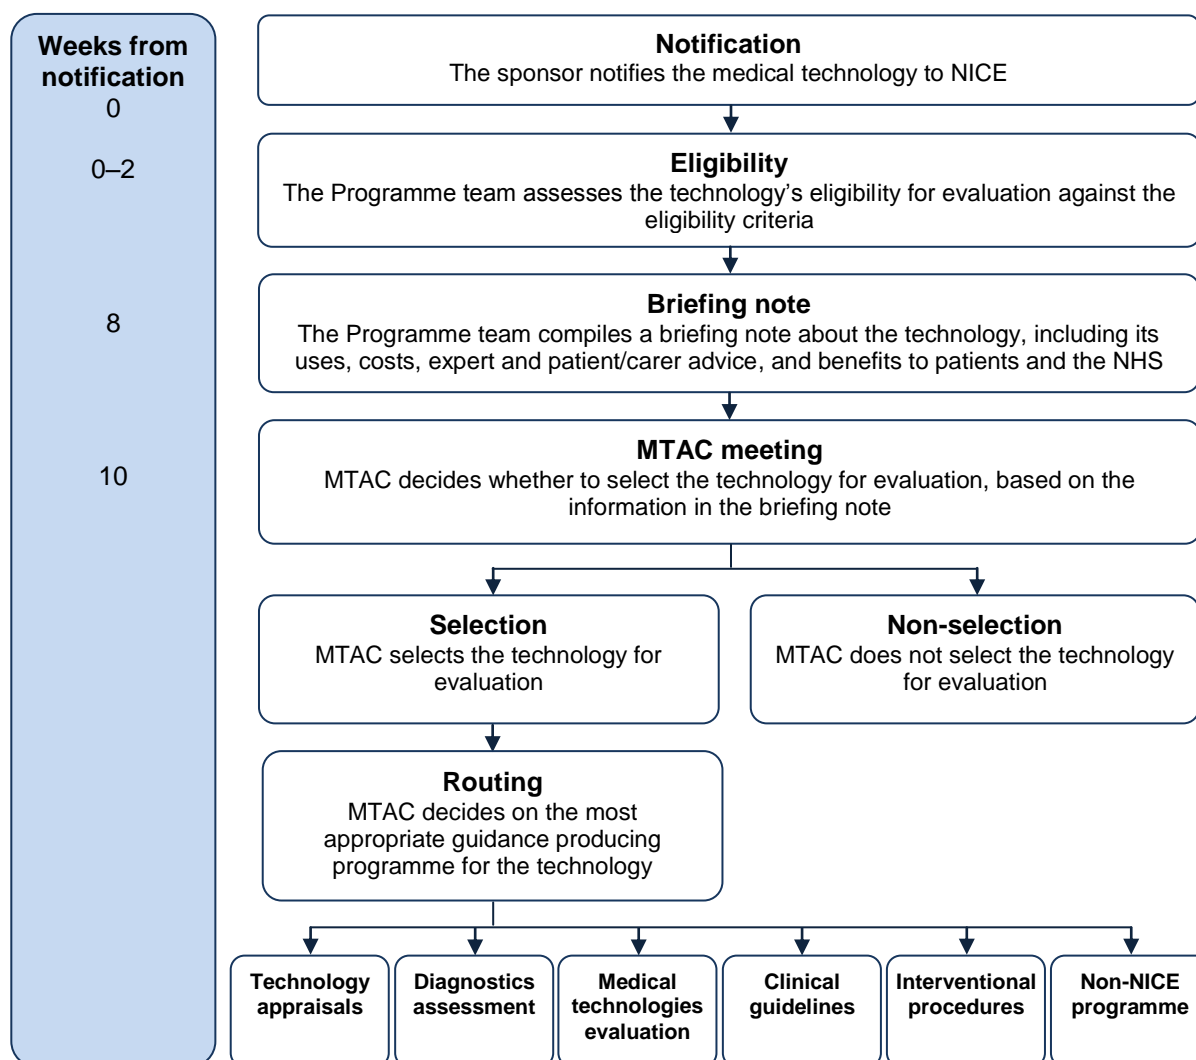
Weeks from notification

0

0–2

8

10

Notification
The sponsor notifies the medical technology to NICE

Eligibility
The Programme team assesses the technology's eligibility for evaluation against the eligibility criteria

Briefing note
The Programme team compiles a briefing note about the technology, including its uses, costs, expert and patient/carer advice, and benefits to patients and the NHS

MTAC meeting
MTAC decides whether to select the technology for evaluation, based on the information in the briefing note

Selection
MTAC selects the technology for evaluation

Non-selection
MTAC does not select the technology for evaluation

Routing
MTAC decides on the most appropriate guidance producing programme for the technology

Technology appraisals

Diagnostics assessment

Medical technologies evaluation

Clinical guidelines

Interventional procedures

Non-NICE programme